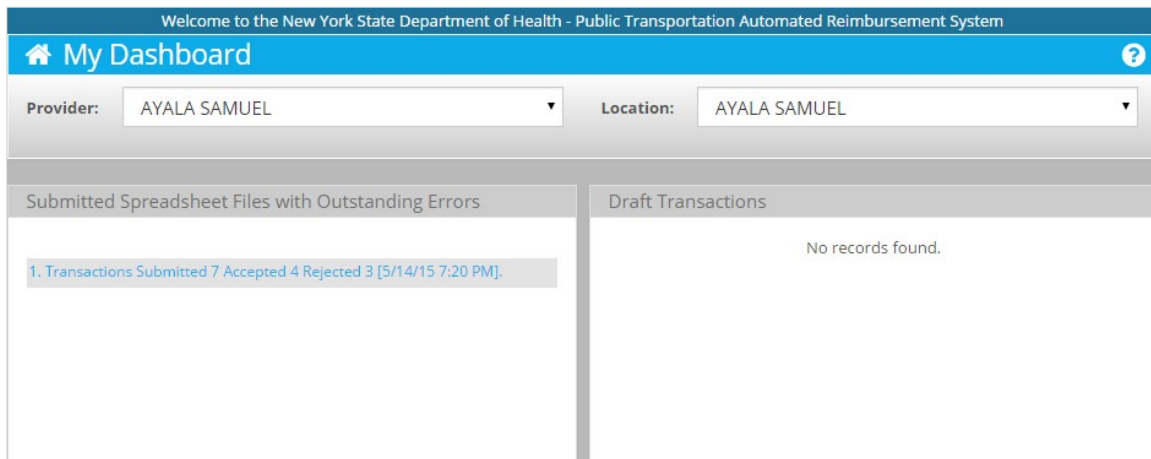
Welcome to the New York State Department of Health - Public Transportation Automated Reimbursement System

My Dashboard

Provider: AYALA SAMUEL

Location: AYALA SAMUEL

Submitted Spreadsheet Files with Outstanding Errors

1. Transactions Submitted 7 Accepted 4 Rejected 3 [5/14/15 7:20 PM].

Draft Transactions

No records found.